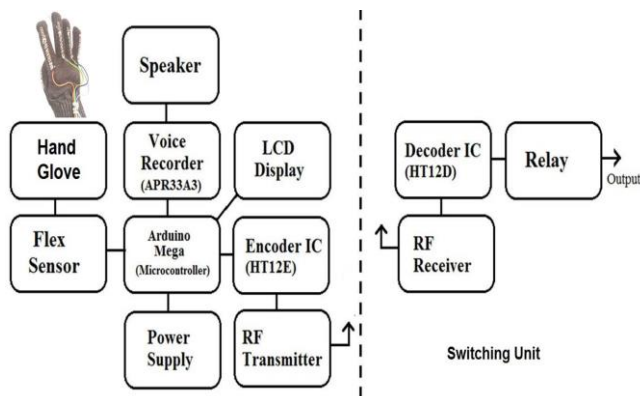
Speaker

Hand Glove

Voice Recorder (APR33A3)

LCD Display

Flex Sensor

Arduino Mega (Microcontroller)

Encoder IC (HT12E)

Power Supply

RF Transmitter

Decoder IC (HT12D)

Relay

Output

RF Receiver

Switching Unit